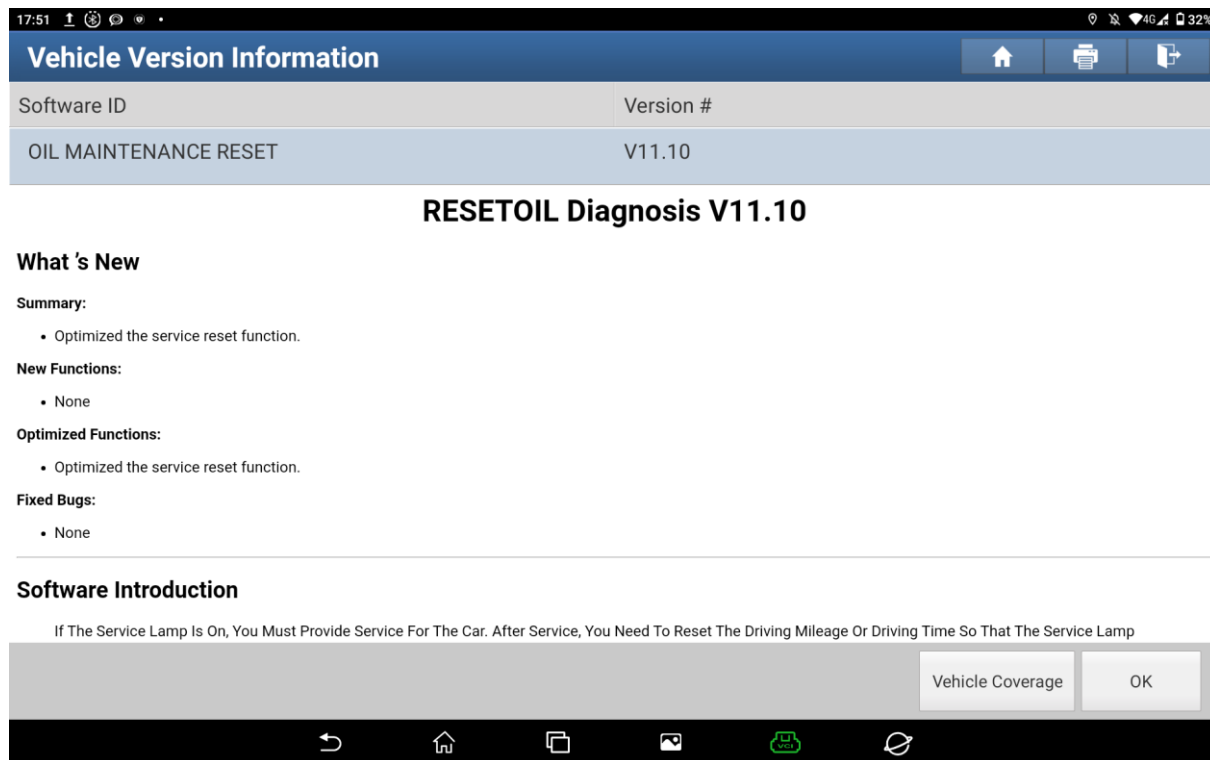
17:51

4G 32%

Vehicle Version Information

| Software ID | Version # |
|---|---|
| OIL MAINTENANCE RESET | V11.10 |

RESETOIL Diagnosis V11.10

What 's New

Summary:

• Optimized the service reset function.

New Functions:

• None

Optimized Functions:

• Optimized the service reset function.

Fixed Bugs:

• None

Software Introduction

If The Service Lamp Is On, You Must Provide Service For The Car. After Service, You Need To Reset The Driving Mileage Or Driving Time So That The Service Lamp

Vehicle Coverage

OK

VCI